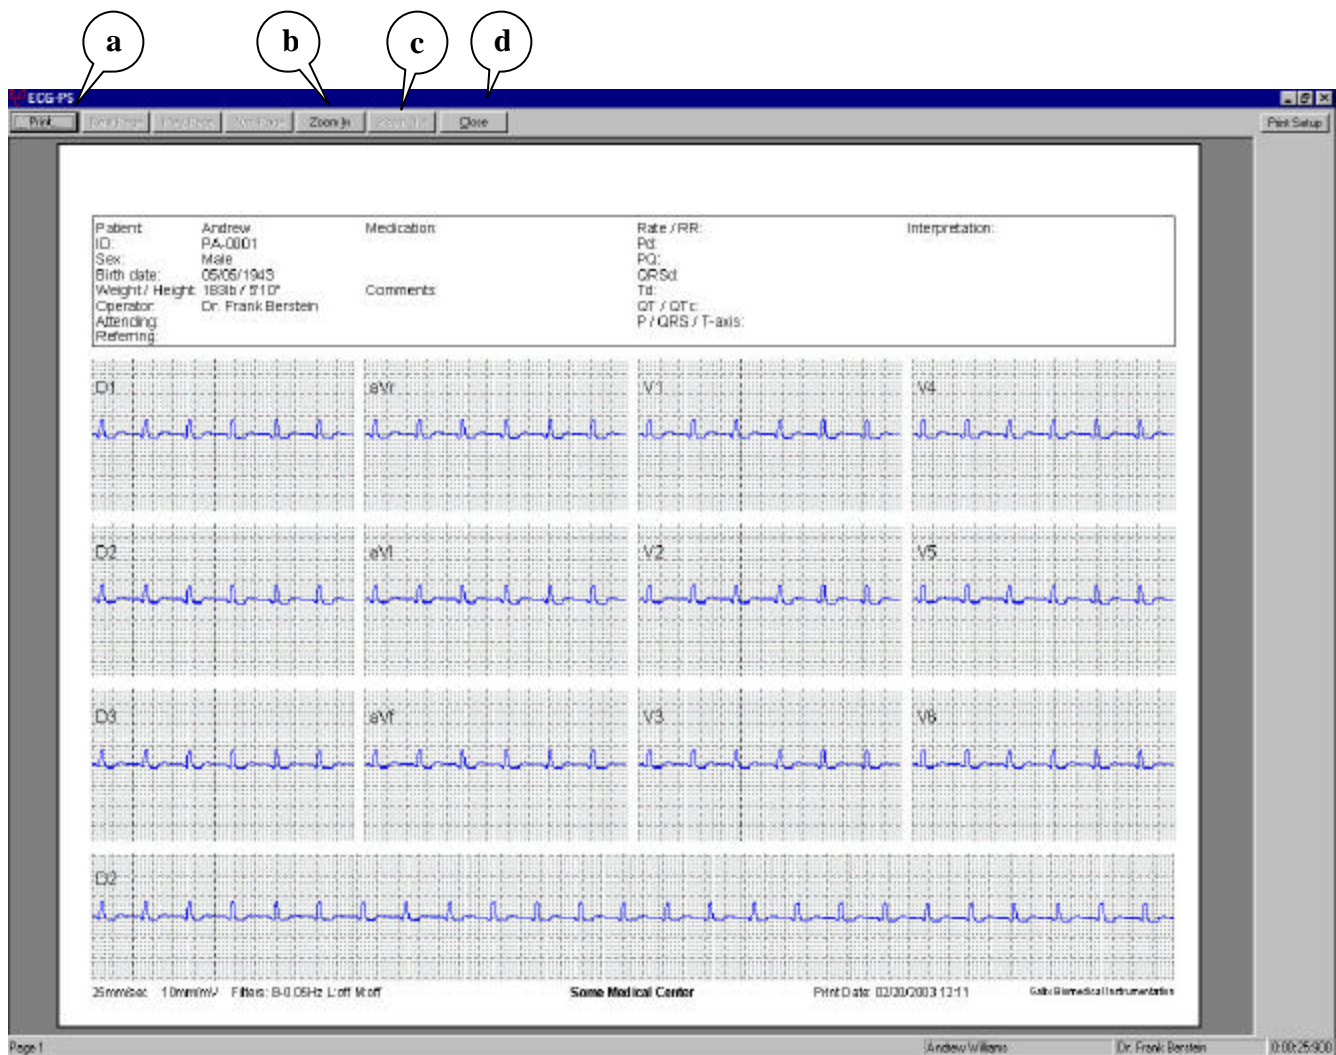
a b c d

ECG-PS

Print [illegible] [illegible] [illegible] Zoom In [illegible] Close

Print Setup

| Patient | Andrew | Medication: | Rate / RR: | Interpretation: |
|---|---|---|---|---|
| ID: | PA-0001 | | Pd: | |
| Sex: | Male | | PQ: | |
| Birth date: | 05/05/1943 | | QRSd: | |
| Weight / Height: | 183lb / 5'10" | Comments: | Td: | |
| Operator: | Dr. Frank Berstein | | QT / QTc: | |
| Attending: | | | P / QRS / T-axis: | |
| Referring: | | | | |

D1 aVr V1 V4

D2 aVl V2 V5

D3 aVf V3 V6

D2

25mm/sec 10mm/mV Filters: B-0.05Hz L:off M:off Some Medical Center Print Date: 02/30/2003 12:11 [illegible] Biomedical Instrumentation

Page 1 Andrew Williams Dr. Frank Berstein 0:00:25:900